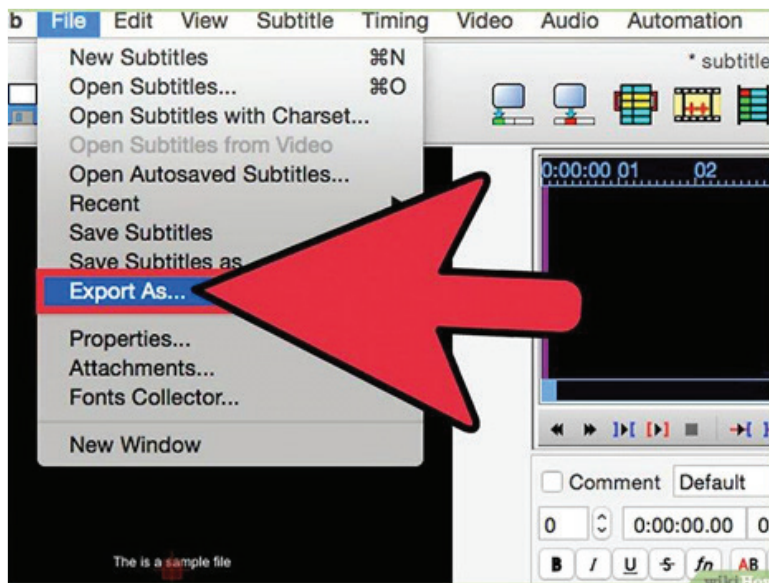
b File Edit View Subtitle Timing Video Audio Automation

New Subtitles ⌘N
Open Subtitles... ⌘O
Open Subtitles with Charset...
Open Subtitles from Video
Open Autosaved Subtitles...
Recent
Save Subtitles
Save Subtitles as
Export As...
Properties...
Attachments...
Fonts Collector...
New Window

* subtitle

0:00:00 01 02

Comment Default

0 0:00:00.00 0

B I U S fn AB

The is a sample file